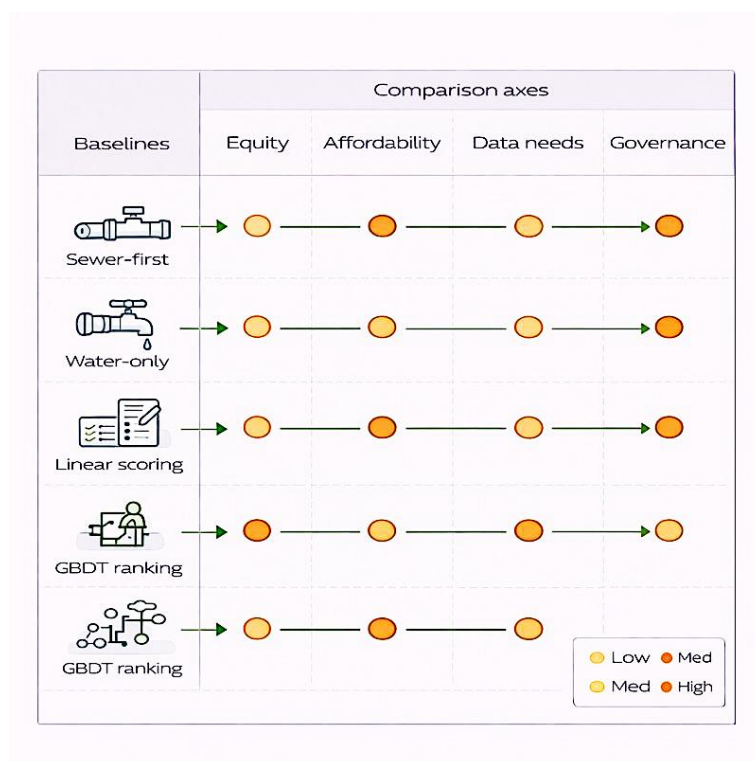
| Baselines | Comparison axes | | | |
|---|---|---|---|---|
| | Equity | Affordability | Data needs | Governance |
| Sewer-first | | | | |
| Water-only | | | | |
| Linear scoring | | | | |
| GBDT ranking | | | | |
| GBDT ranking | | | | |

Low Med
Med High